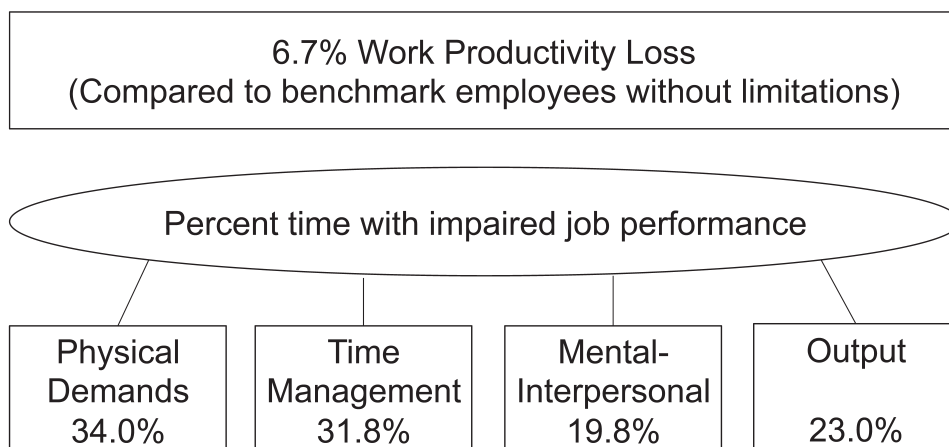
6.7% Work Productivity Loss
(Compared to benchmark employees without limitations)

Percent time with impaired job performance

Physical Demands
34.0%

Time Management
31.8%

Mental-Interpersonal
19.8%

Output
23.0%